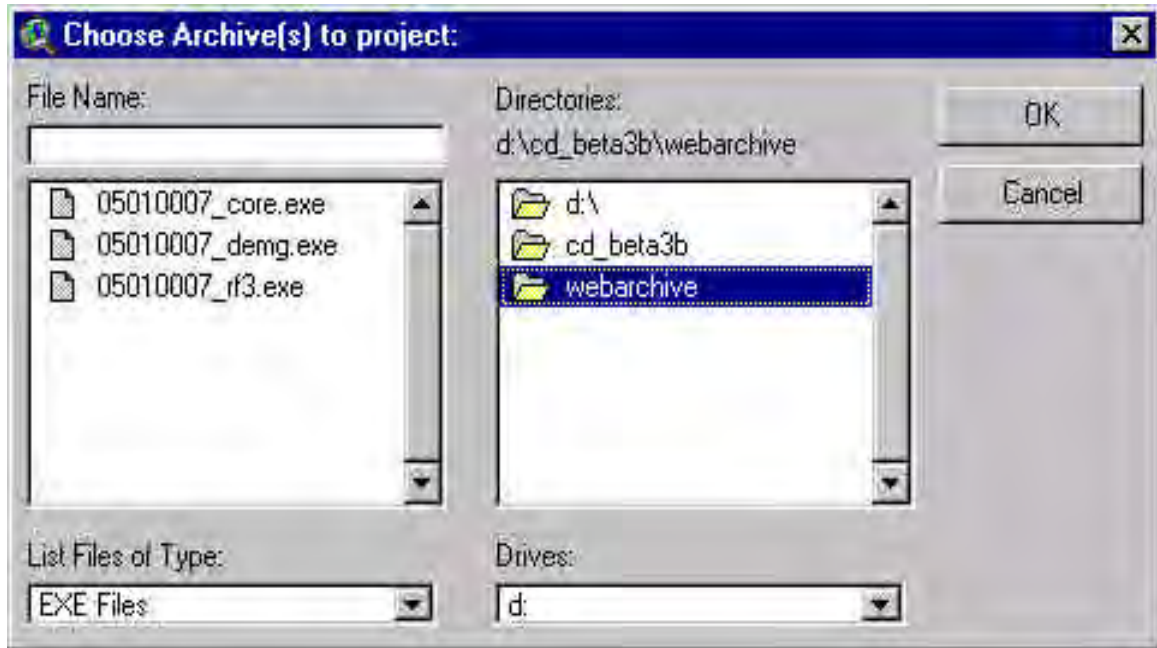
Choose Archive(s) to project:

File Name:

05010007_core.exe
05010007_demg.exe
05010007_rf3.exe

Directories:
d:\cd_beta3b\webarchive

d:\
cd_beta3b
webarchive

OK

Cancel

List Files of Type:
EXE Files

Drives:
d: